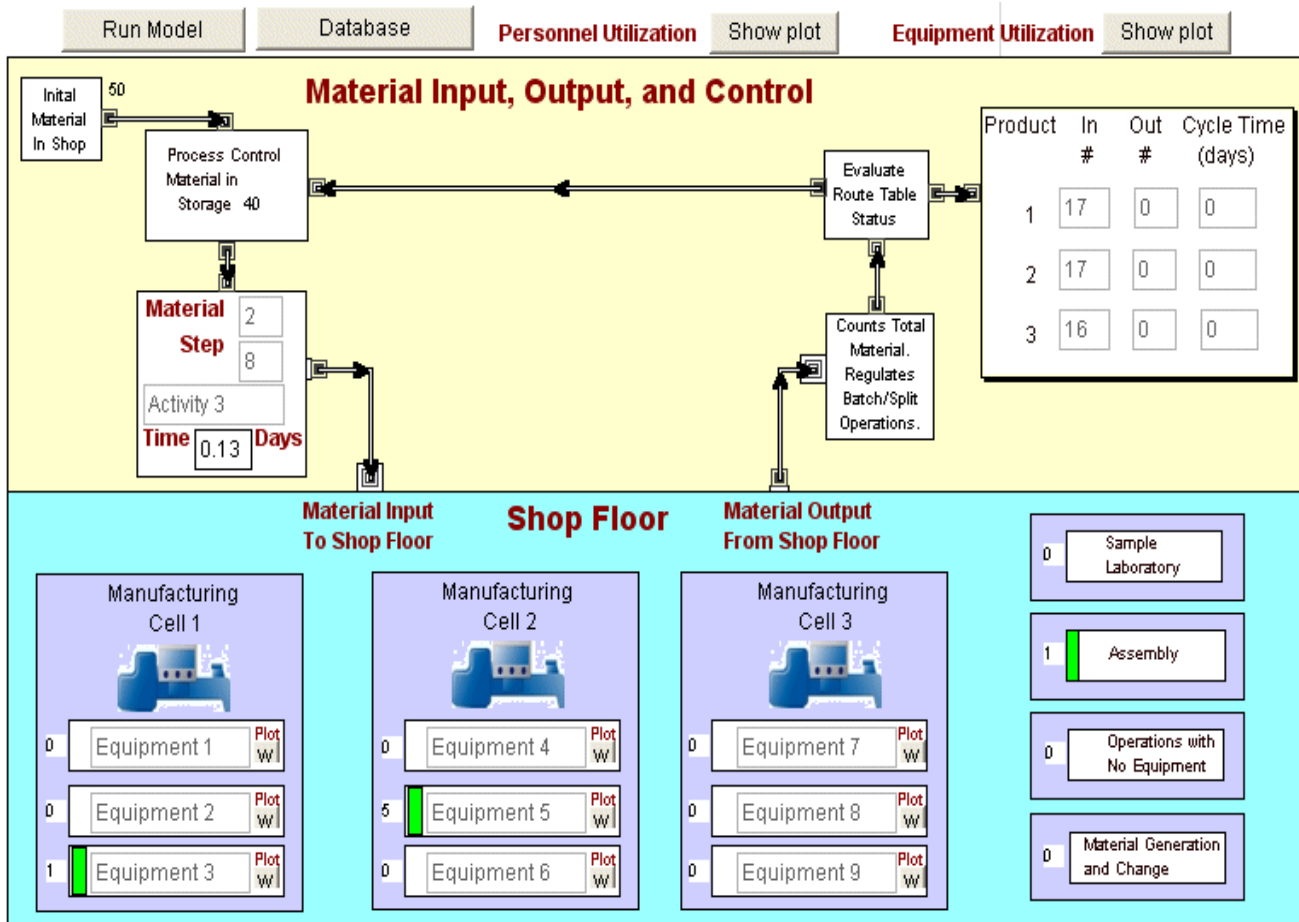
Run Model
Database
Personnel Utilization
Show plot
Equipment Utilization
Show plot

Material Input, Output, and Control

Inital Material In Shop
50

Process Control Material in Storage 40

Evaluate Route Table Status

| Product | In # | Out # | Cycle Time (days) |
|---|---|---|---|
| 1 | 17 | 0 | 0 |
| 2 | 17 | 0 | 0 |
| 3 | 16 | 0 | 0 |

Material
2
Step
8
Activity 3
Time 0.13 Days

Counts Total Material. Regulates Batch/Split Operations.

Material Input To Shop Floor
Shop Floor
Material Output From Shop Floor

Manufacturing Cell 1
0 Equipment 1 Plot W
0 Equipment 2 Plot W
1 Equipment 3 Plot W

Manufacturing Cell 2
0 Equipment 4 Plot W
5 Equipment 5 Plot W
0 Equipment 6 Plot W

Manufacturing Cell 3
0 Equipment 7 Plot W
0 Equipment 8 Plot W
0 Equipment 9 Plot W

0 Sample Laboratory
1 Assembly
0 Operations with No Equipment
0 Material Generation and Change